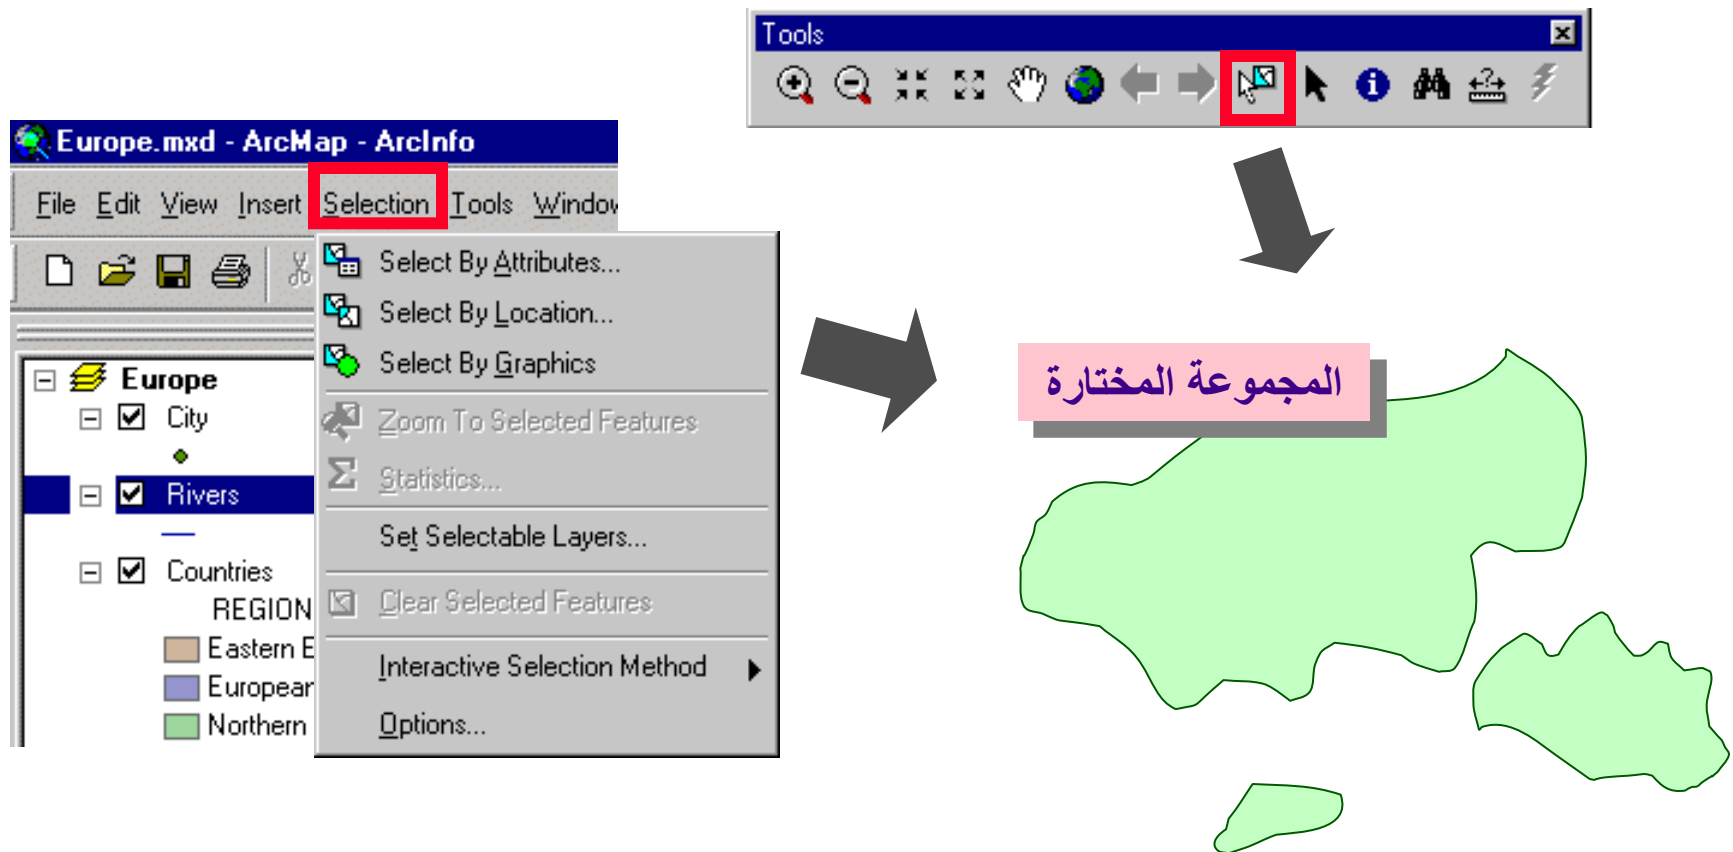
Tools

Europe.mxd - ArcMap - ArcInfo

File Edit View Insert Selection Tools Windo

Select By Attributes...
Select By Location...
Select By Graphics
Zoom To Selected Features
Statistics...
Set Selectable Layers...
Clear Selected Features
Interactive Selection Method
Options...

Europe
City
Rivers
Countries
REGION
Eastern E
Europear
Northern

المجموعة المختارة